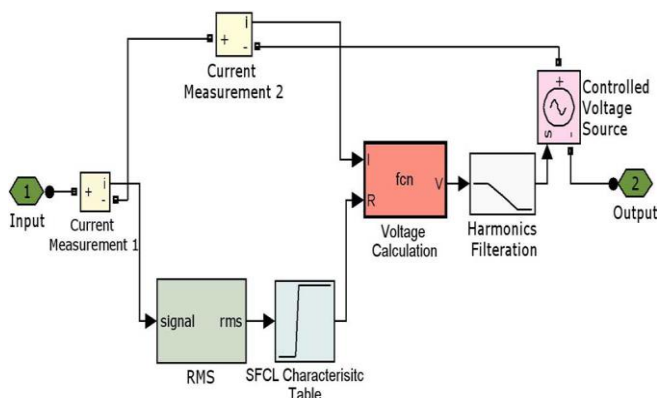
+ i -
Current Measurement 2

+
s -
Controlled Voltage Source

1
Input

+ i -
Current Measurement 1

I
R
fcn
V
Voltage Calculation

Harmonics Filteration

2
Output

signal
rms
RMS

SFCL Characterisitc Table